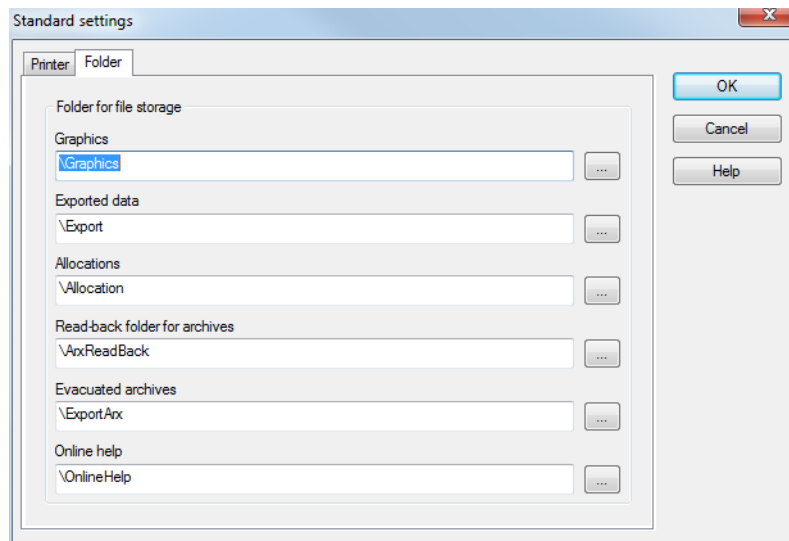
Standard settings

X

Printer Folder

Folder for file storage

Graphics

\Graphics

...

Exported data

\Export

...

Allocations

\Allocation

...

Read-back folder for archives

\ArxReadBack

...

Evacuated archives

\ExportArx

...

Online help

\OnlineHelp

...

OK

Cancel

Help